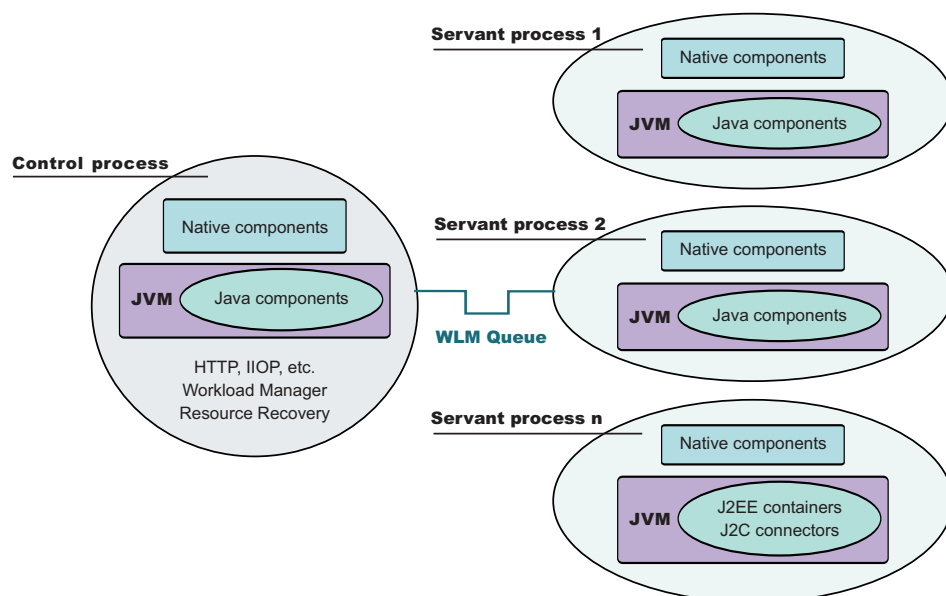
Servant process 1

Native components

JVM

Java components

Control process

Native components

JVM

Java components

HTTP, IIOP, etc.
Workload Manager
Resource Recovery

Servant process 2

Native components

JVM

Java components

WLM Queue

Servant process n

Native components

JVM

J2EE containers
J2C connectors